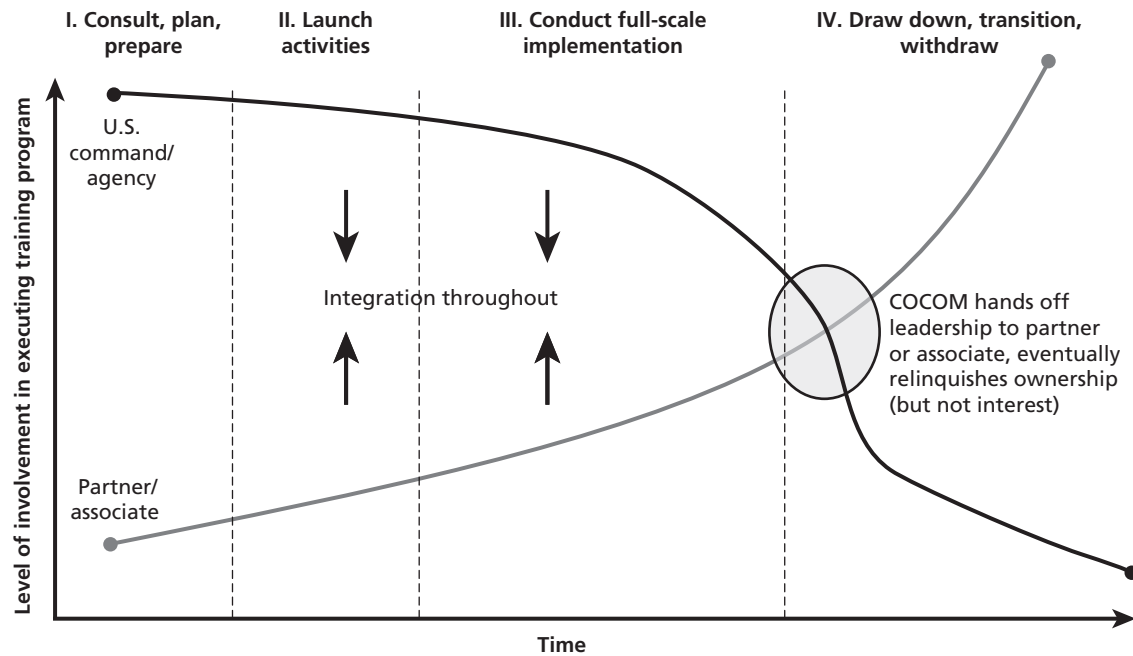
I. Consult, plan, prepare

II. Launch activities

III. Conduct full-scale implementation

IV. Draw down, transition, withdraw

Level of involvement in executing training program

U.S. command/ agency

Integration throughout

COCOM hands off leadership to partner or associate, eventually relinquishes ownership (but not interest)

Partner/ associate

Time